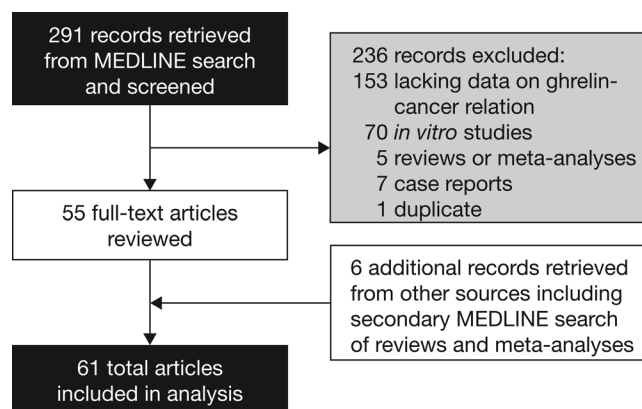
291 records retrieved from MEDLINE search and screened

236 records excluded:
153 lacking data on ghrelin-cancer relation
70 in vitro studies
5 reviews or meta-analyses
7 case reports
1 duplicate

55 full-text articles reviewed

6 additional records retrieved from other sources including secondary MEDLINE search of reviews and meta-analyses

61 total articles included in analysis